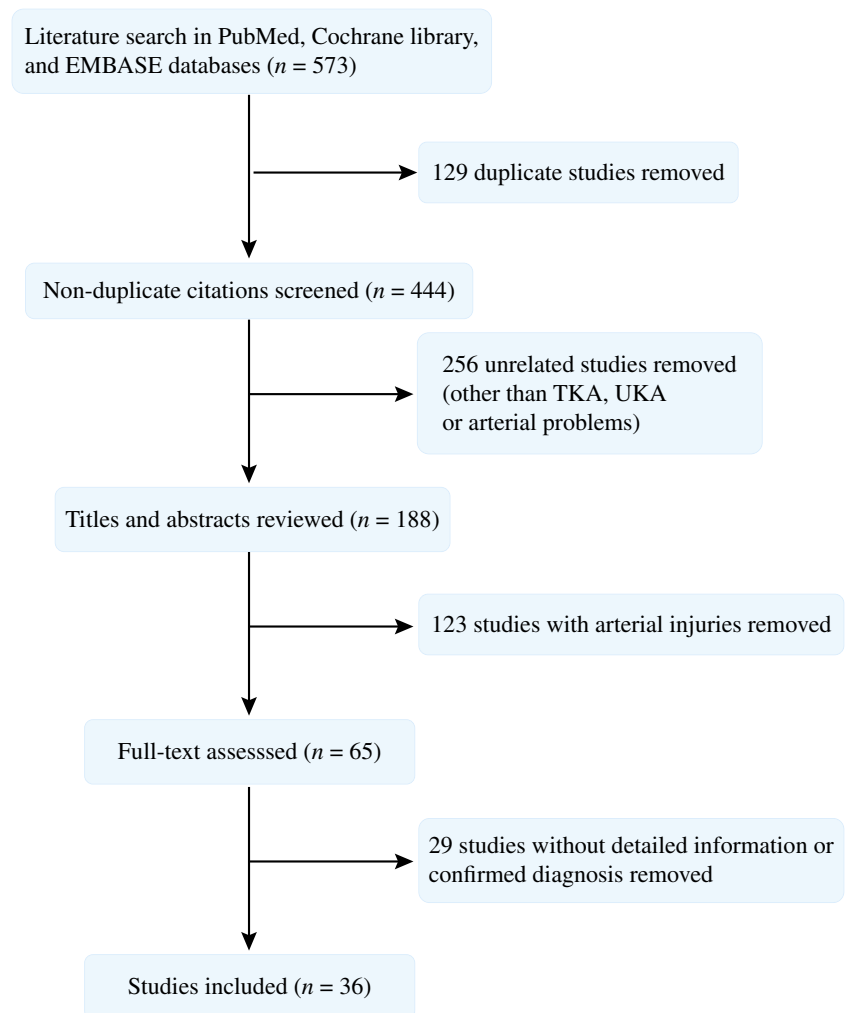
Literature search in PubMed, Cochrane library, and EMBASE databases ($n$ = 573)

129 duplicate studies removed

Non-duplicate citations screened ($n$ = 444)

256 unrelated studies removed (other than TKA, UKA or arterial problems)

Titles and abstracts reviewed ($n$ = 188)

123 studies with arterial injuries removed

Full-text assesssed ($n$ = 65)

29 studies without detailed information or confirmed diagnosis removed

Studies included ($n$ = 36)